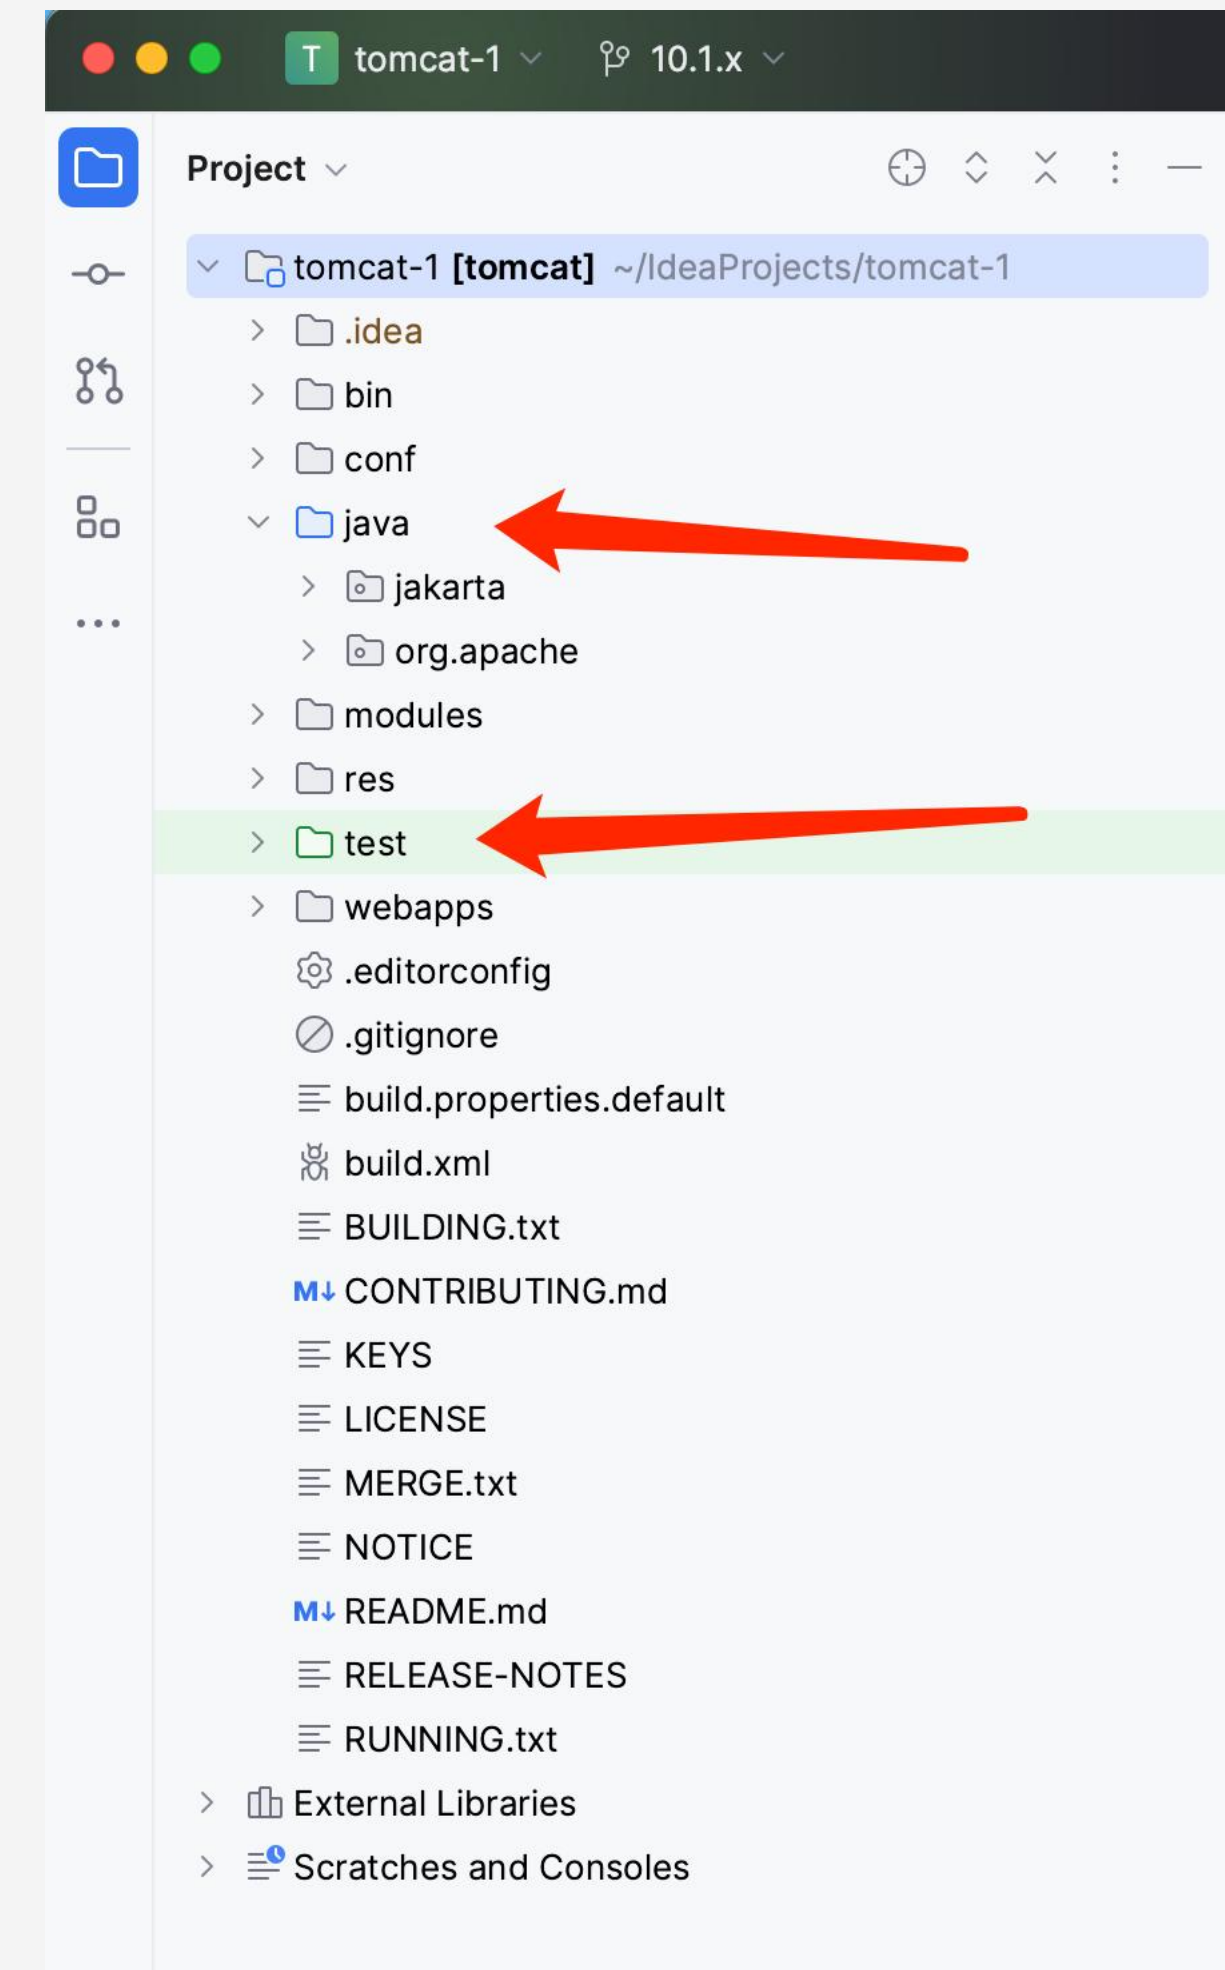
T tomcat-1 10.1.x

Project

tomcat-1 [tomcat] ~/IdeaProjects/tomcat-1
.idea
bin
conf
java
jakarta
org.apache
modules
res
test
webapps
.editorconfig
.gitignore
build.properties.default
build.xml
BUILDING.txt
M↓ CONTRIBUTING.md
KEYS
LICENSE
MERGE.txt
NOTICE
M↓ README.md
RELEASE-NOTES
RUNNING.txt
External Libraries
Scratches and Consoles